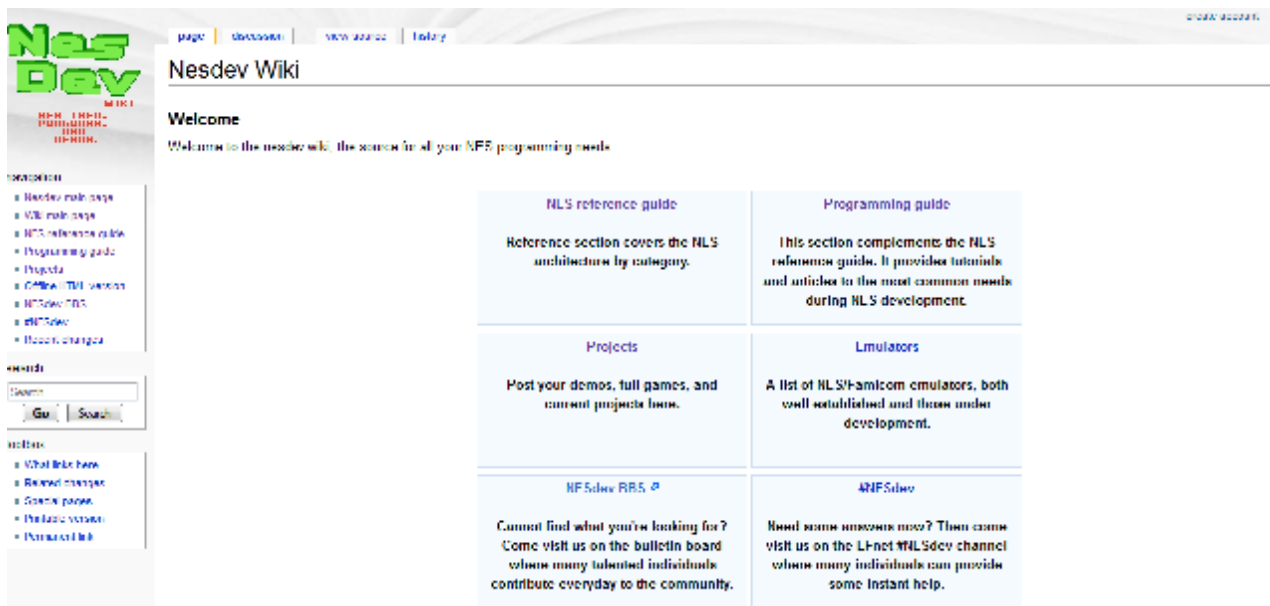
Nes Dev

WIKI

NEW, TIPS, RUMOURS, AND HUMOR.

page | discussion | view source | history

create account

Nesdev Wiki

Welcome

Welcome to the nesdev wiki, the source for all your NES programming needs.

| NES reference guide | Programming guide |
|---|---|
| Reference section covers the NES architecture by category. | This section complements the NES reference guide. It provides tutorials and articles to the most common needs during NES development. |
| Projects | Emulators |
| Post your demos, full games, and current projects here. | A list of NES/Famicom emulators, both well established and those under development. |
| NESdev BBS | #NESdev |
| Cannot find what you're looking for? Come visit us on the bulletin board where many talented individuals contribute everyday to the community. | Need some answers now? Then come visit us on the EFnet #NESdev channel where many individuals can provide some instant help. |

navigation
- Nesdev main page
- Wiki main page
- NES reference guide
- Programming guide
- Projects
- Offline HTML version
- NESdev BBS
- #NESdev
- Recent changes

search

Search

Go | Search

toolbox
- What links here
- Related changes
- Special pages
- Printable version
- Permanent link